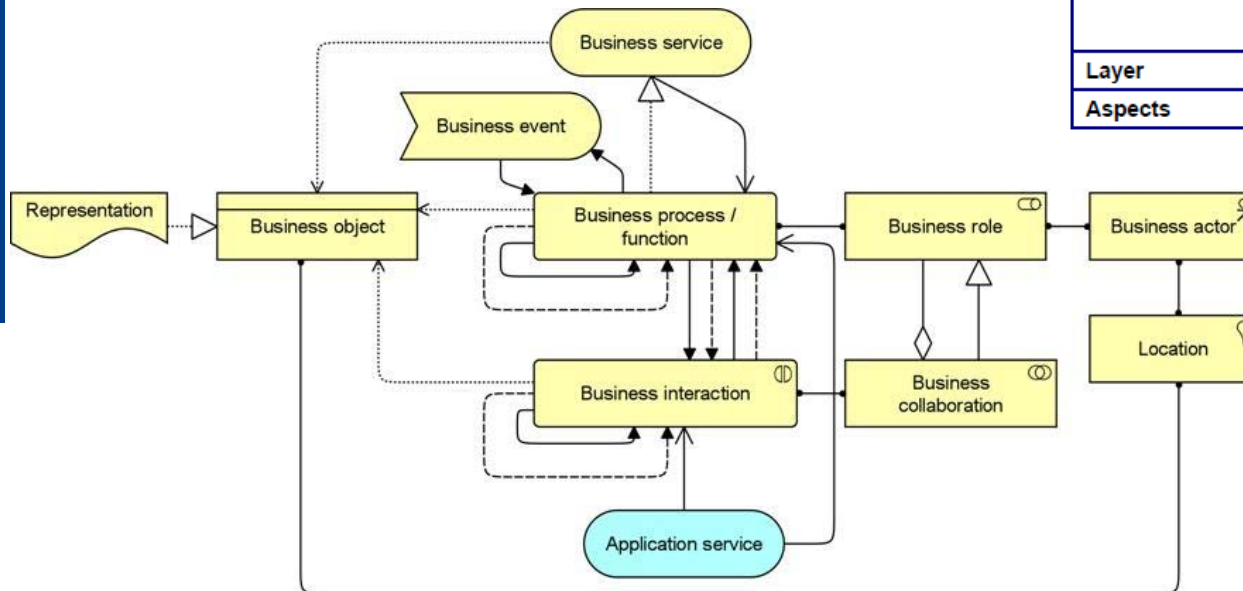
Layer
Aspects

Business service

Business event

Representation

Business object

Business process / function

Business role

Business actor

Location

Business interaction

Business collaboration

Application service